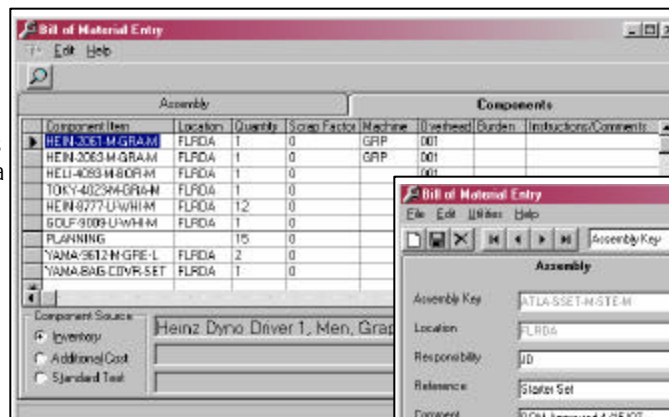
Bill of Material Entry

Edit Help

Assembly

Components

| Component Item | Location | Quantity | Scrap Factor | Machine | Overhead | Burden | Instructions/Comments |
|---|---|---|---|---|---|---|---|
| HEIN-2061-M-GRA-M | FLRDA | 1 | 0 | GRP | 001 | | |
| HEIN-2063-M-GRA-M | FLRDA | 1 | 0 | GRP | 001 | | |
| HELI-4093-M-BOR-M | FLRDA | 1 | 0 | | 001 | | |
| TOKY-4023-M-GRA-M | FLRDA | 1 | 0 | | | | |
| HEIN-8777-U-WHI-M | FLRDA | 12 | 0 | | | | |
| GOLF-9009-U-WHI-M | FLRDA | 1 | 0 | | | | |
| PLANNING | | 15 | 0 | | | | |
| YAMA-9612-M-GRE-L | FLRDA | 2 | 0 | | | | |
| YAMA-BAG-COVR-SET | FLRDA | 1 | 0 | | | | |

Component Source
Inventory
Additional Cost
Standard Text

Heinz Dyno Driver 1, Men, Grap

Bill of Material Entry

File Edit Utilities Help

Assembly Key

Assembly

Assembly Key ATLA-SSET-M-STE-M
Location FLRDA
Responsibility JD
Reference Starter Set
Comment BOM Approved 4/15/97